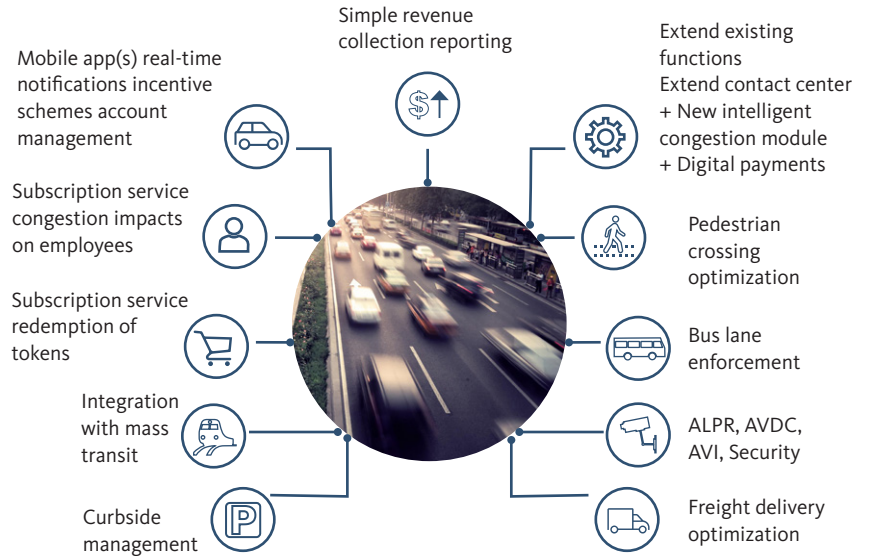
Simple revenue collection reporting

Mobile app(s) real-time notifications incentive schemes account management

Extend existing functions
Extend contact center
+ New intelligent congestion module
+ Digital payments

Subscription service congestion impacts on employees

Pedestrian crossing optimization

Subscription service redemption of tokens

Bus lane enforcement

Integration with mass transit

ALPR, AVDC, AVI, Security

Curbside management

Freight delivery optimization